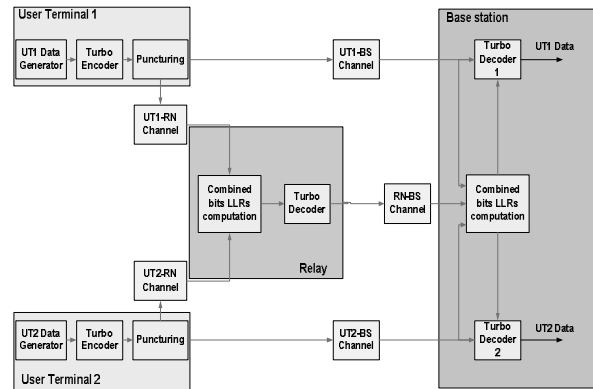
User Terminal 1

UT1 Data Generator

Turbo Encoder

Puncturing

UT1-BS Channel

Base station

Turbo Decoder 1

UT1 Data

UT1-RN Channel

Combined bits LLRs computation

Turbo Decoder

RN-BS Channel

Combined bits LLRs computation

Relay

UT2-RN Channel

UT2 Data Generator

Turbo Encoder

Puncturing

UT2-BS Channel

Turbo Decoder 2

UT2 Data

User Terminal 2